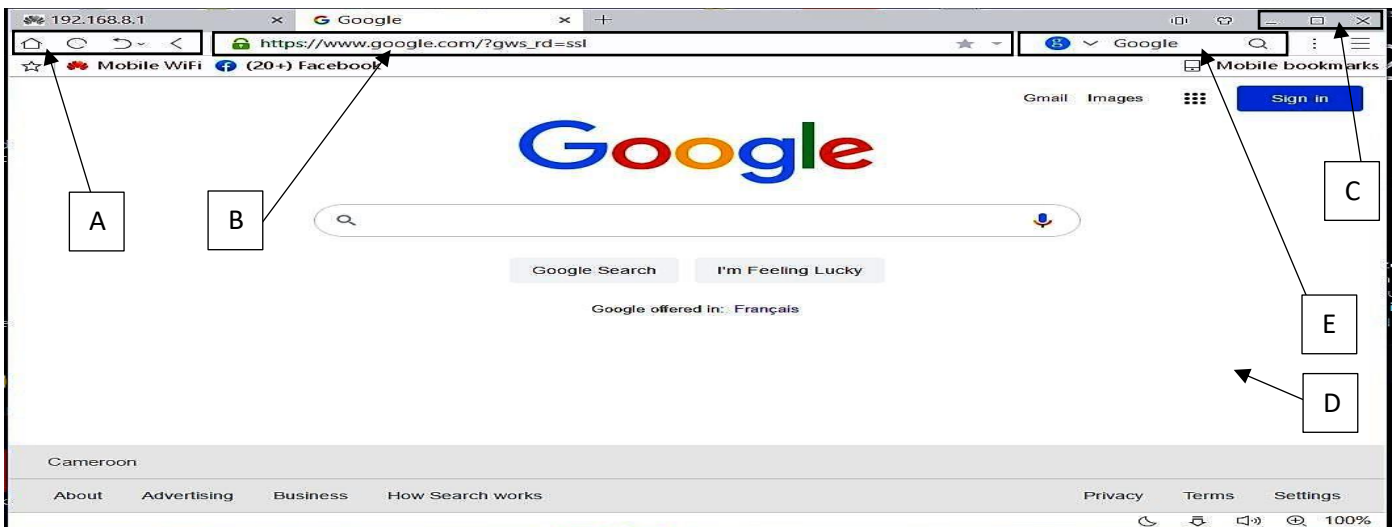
192.168.8.1 ×
Google ×
+

https://www.google.com/?gws_rd=ssl

Google

Mobile WiFi (20+) Facebook

Mobile bookmarks

Gmail Images

Sign in

Google

A

B

C

Google Search I'm Feeling Lucky

Google offered in: Français

E

D

Cameroon

About Advertising Business How Search works

Privacy Terms Settings

100%